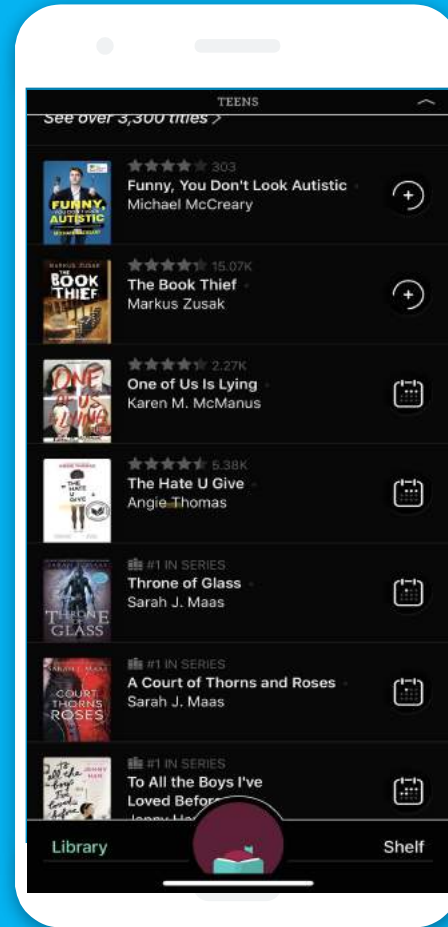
TEENS

See over 3,300 titles >

FUNNY, YOU DON'T LOOK AUTISTIC MICHAEL McCREARY

303
Funny, You Don't Look Autistic
Michael McCreary

MARKUS ZUSAK THE BOOK THIEF

15.07K
The Book Thief
Markus Zusak

ONE OF US IS LYING

2.27K
One of Us Is Lying
Karen M. McManus

ANGIE THOMAS THE HATE U GIVE

5.38K
The Hate U Give
Angie Thomas

SARAH J. MAAS THRONE OF GLASS

#1 IN SERIES
Throne of Glass
Sarah J. Maas

SARAH J. MAAS A COURT OF THORNS AND ROSES

#1 IN SERIES
A Court of Thorns and Roses
Sarah J. Maas

To All the Boys I've Loved Before JENNY HAN

#1 IN SERIES
To All the Boys I've Loved Befor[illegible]
Jenny Ha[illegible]

Library
Shelf